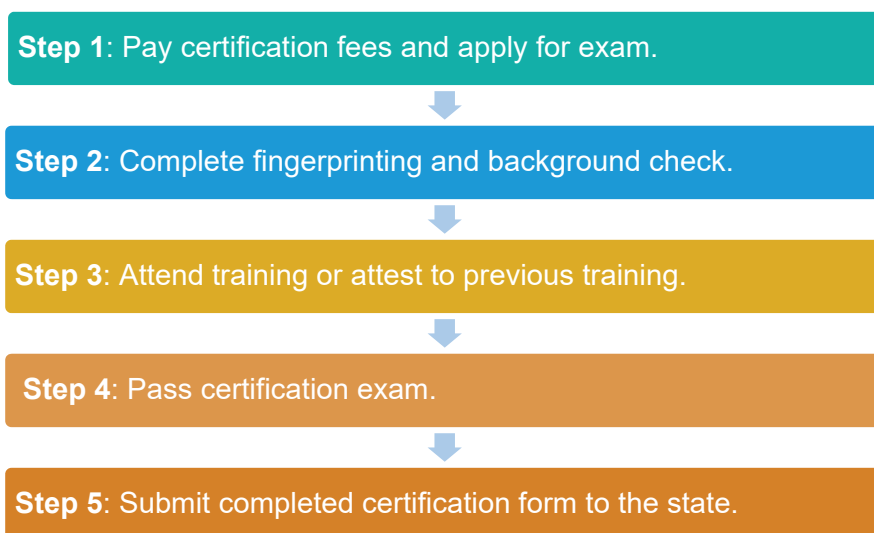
**Step 1**: Pay certification fees and apply for exam.

**Step 2**: Complete fingerprinting and background check.

**Step 3**: Attend training or attest to previous training.

**Step 4**: Pass certification exam.

**Step 5**: Submit completed certification form to the state.